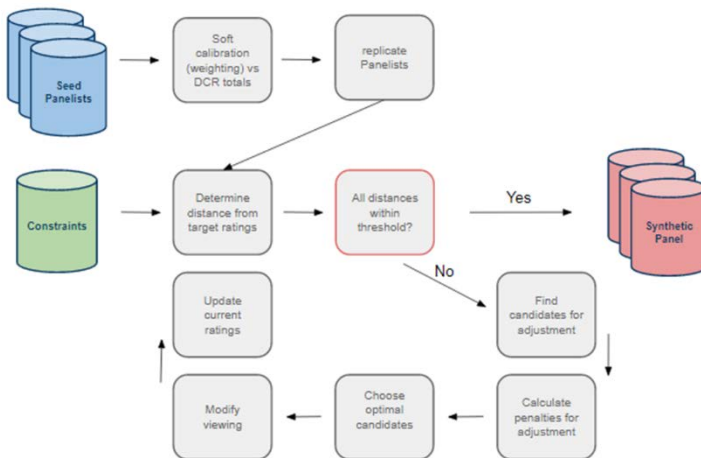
Seed Panelists

Soft calibration (weighting) vs DCR totals

replicate Panelists

Constraints

Determine distance from target ratings

All distances within threshold?

Yes

Synthetic Panel

No

Update current ratings

Find candidates for adjustment

Modify viewing

Choose optimal candidates

Calculate penalties for adjustment